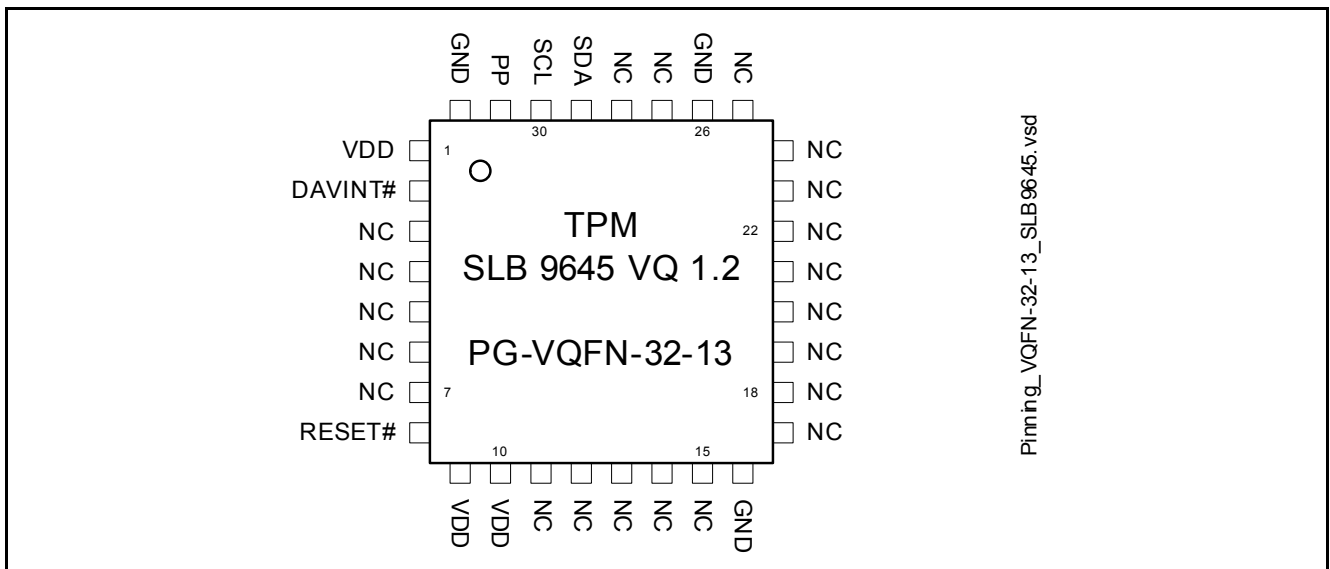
GND PP SCL SDA NC NC GND NC

30 26

VDD 1
DAVINT#
NC
NC
NC
NC
NC 7
RESET#

TPM
SLB 9645 VQ 1.2

PG-VQFN-32-13

22
18

NC
NC
NC
NC
NC
NC
NC
NC

10 15

VDD VDD NC NC NC NC NC GND

Pinning_VQFN-32-13_SLB9645.vsd